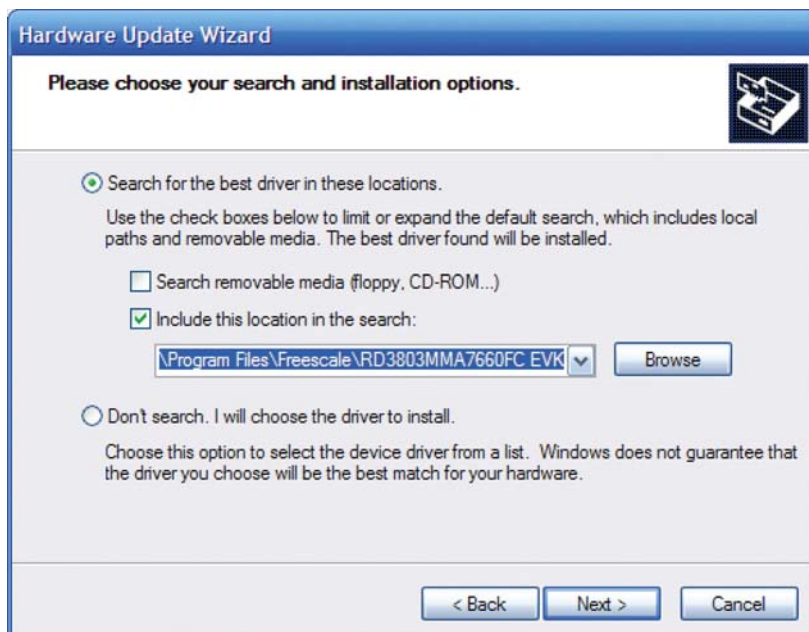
Hardware Update Wizard

Please choose your search and installation options.

Search for the best driver in these locations.

Use the check boxes below to limit or expand the default search, which includes local paths and removable media. The best driver found will be installed.

Search removable media (floppy, CD-ROM...)

Include this location in the search:

\Program Files\Freescale\RD3803MMA7660FC EVK

Browse

Don't search. I will choose the driver to install.

Choose this option to select the device driver from a list. Windows does not guarantee that the driver you choose will be the best match for your hardware.

< Back

Next >

Cancel